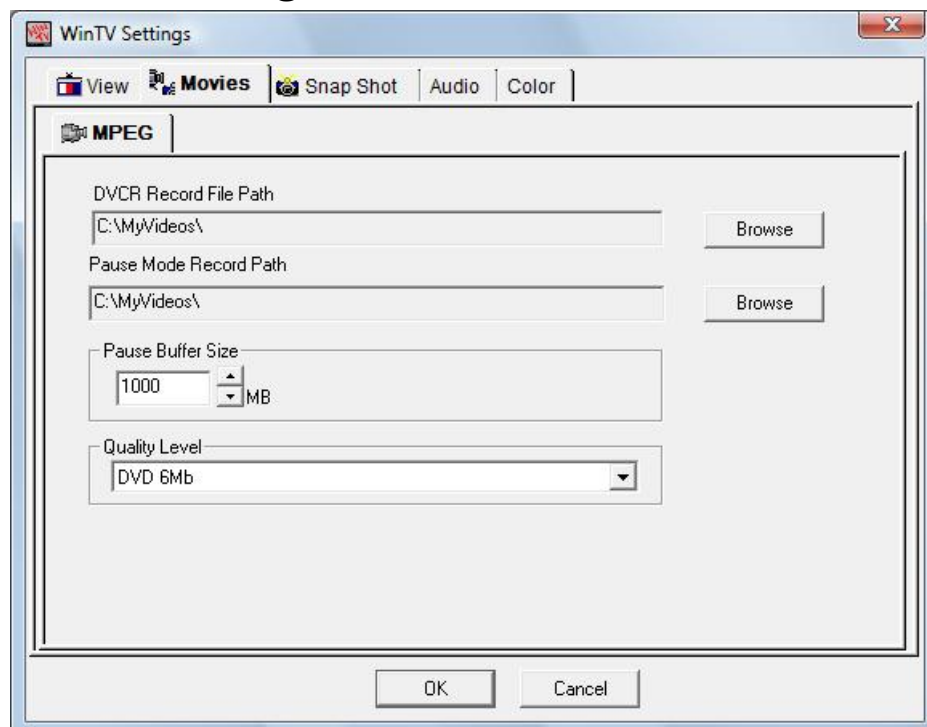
WinTV Settings

View Movies Snap Shot Audio Color

MPEG

DVCR Record File Path

C:\MyVideos\

Browse

Pause Mode Record Path

C:\MyVideos\

Browse

Pause Buffer Size

1000 MB

Quality Level

DVD 6Mb

OK Cancel